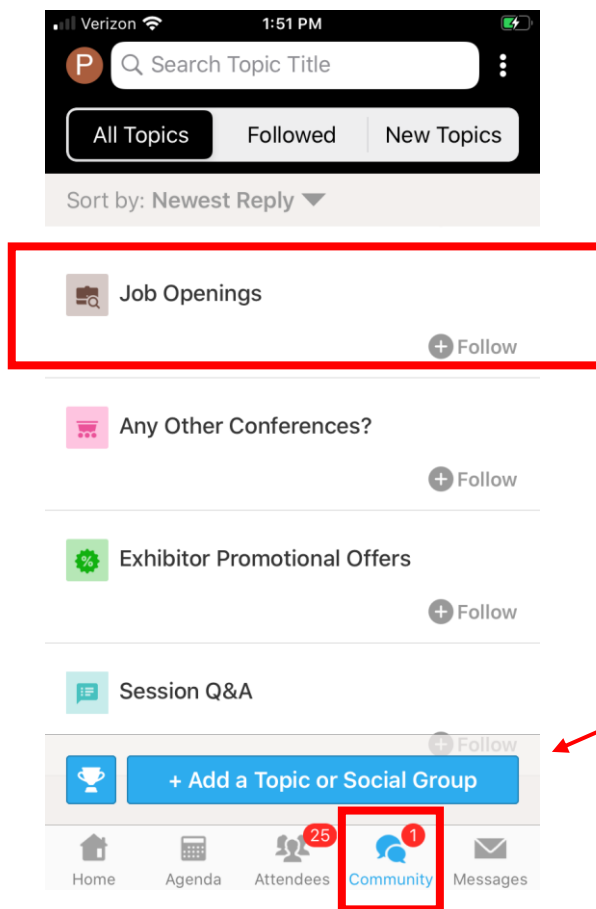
Verizon 1:51 PM

P Search Topic Title

All Topics Followed New Topics

Sort by: Newest Reply

Job Openings

Follow

Any Other Conferences?

Follow

Exhibitor Promotional Offers

Follow

Session Q&A

Follow

+ Add a Topic or Social Group

Home Agenda 25 Attendees 1 Community Messages